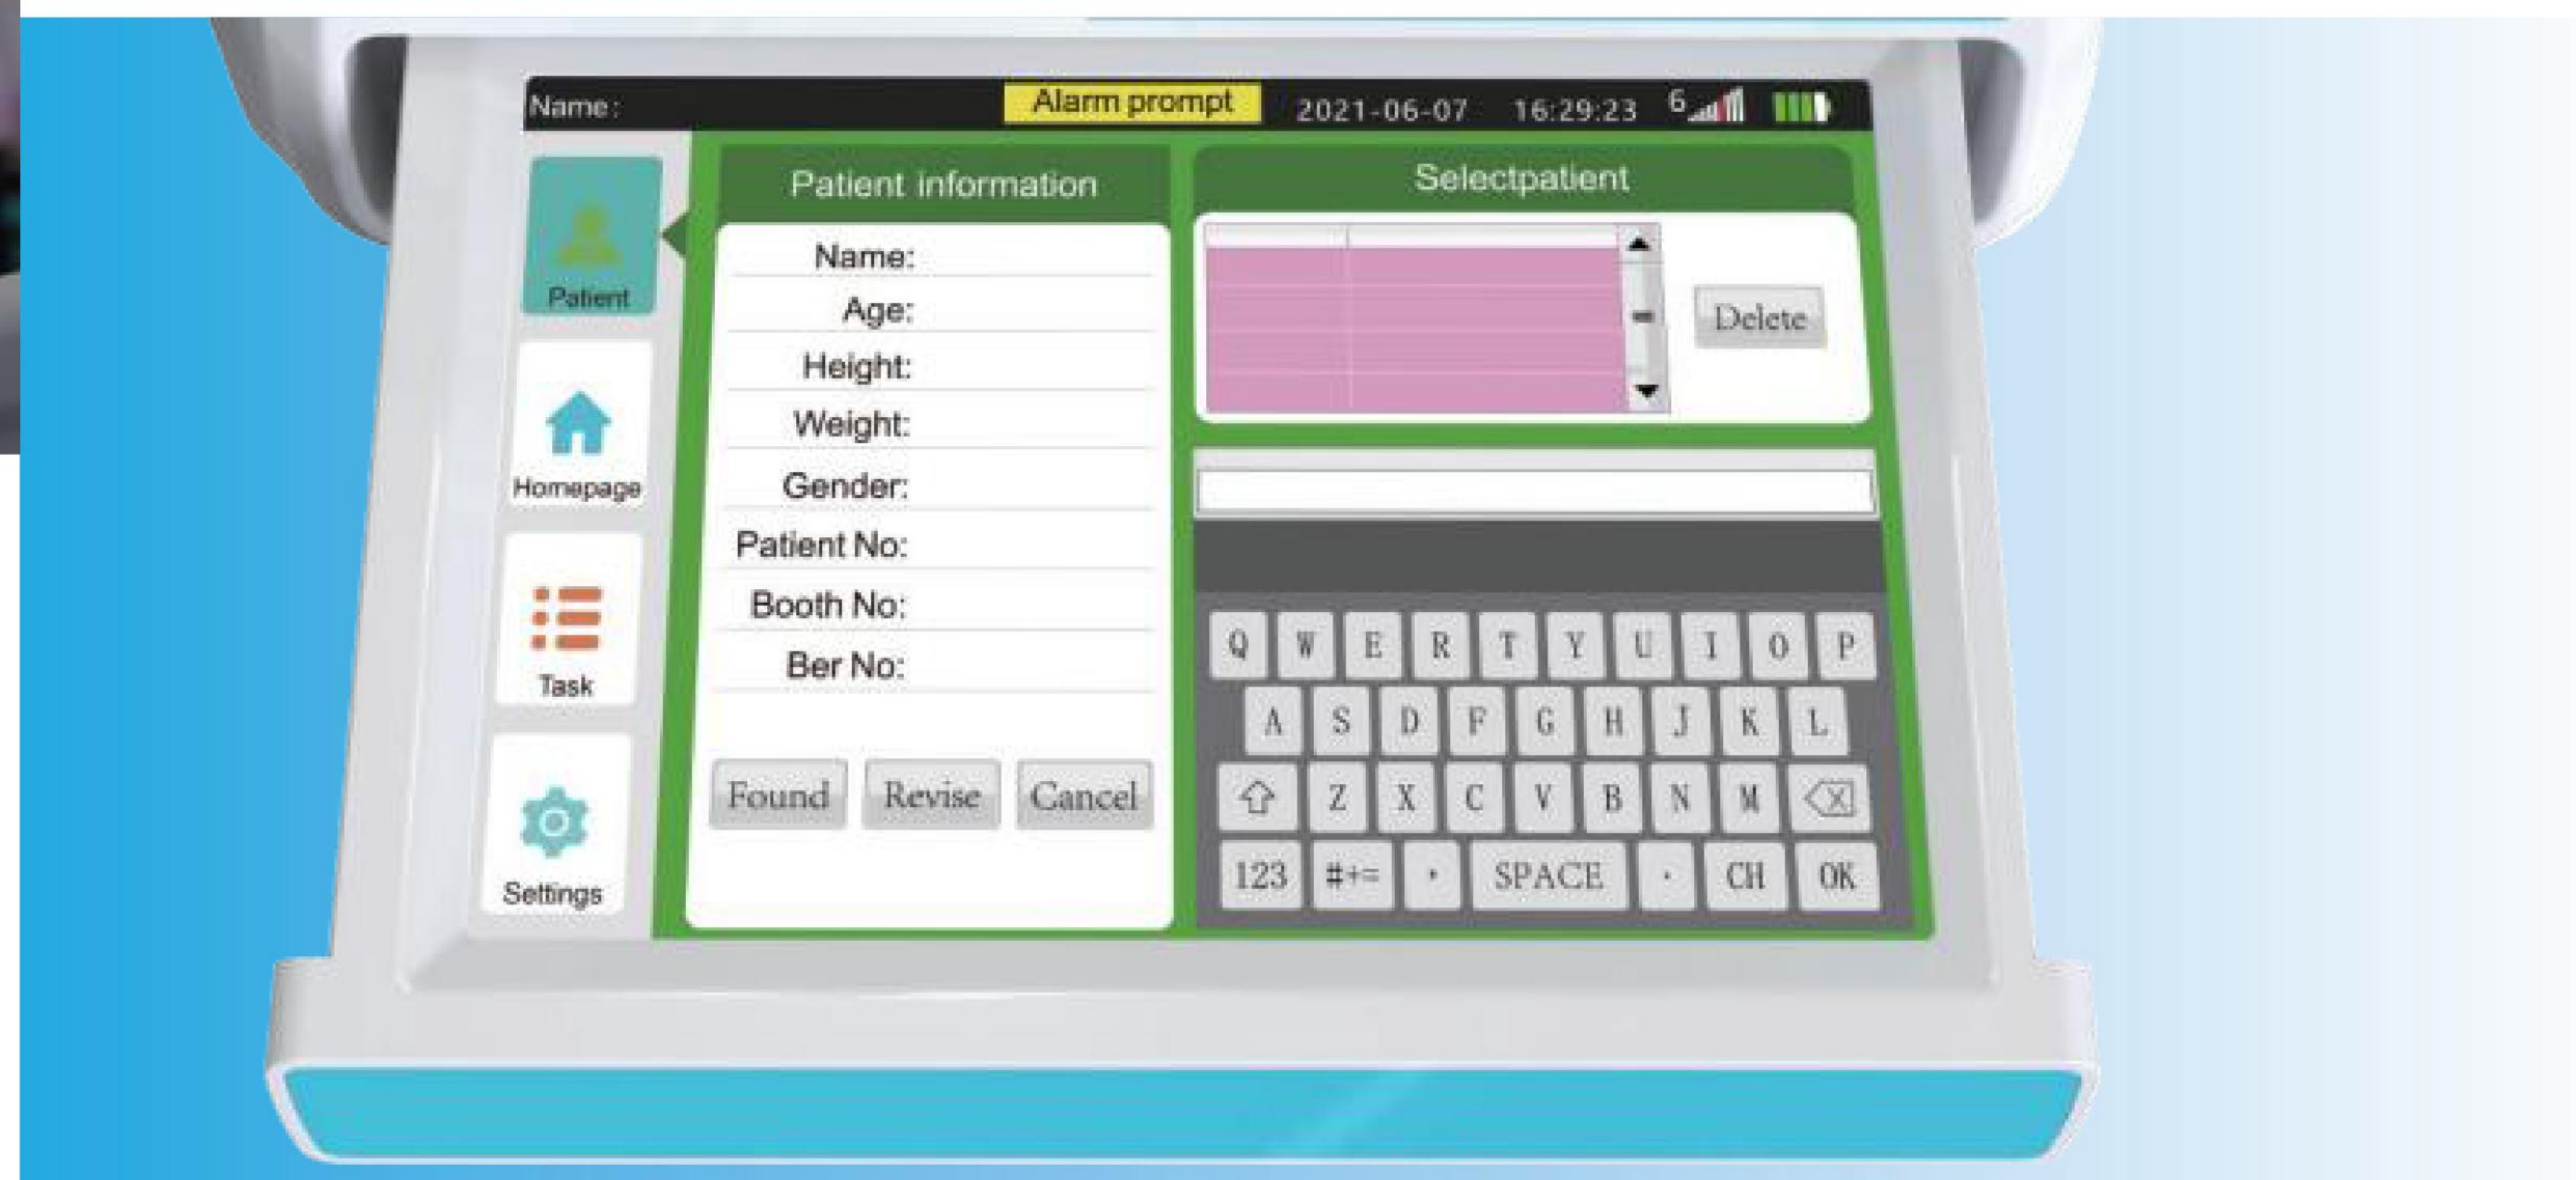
Name: Alarm prompt 2021-06-07 16:29:23 6

Patient

Homepage

Task

Settings

Patient information

Name:
Age:
Height:
Weight:
Gender:
Patient No:
Booth No:
Ber No:

Found Revise Cancel

Selectpatient

Delete

Q W E R T Y U I O P
A S D F G H J K L
Z X C V B N M
123 #+= , SPACE . CH OK